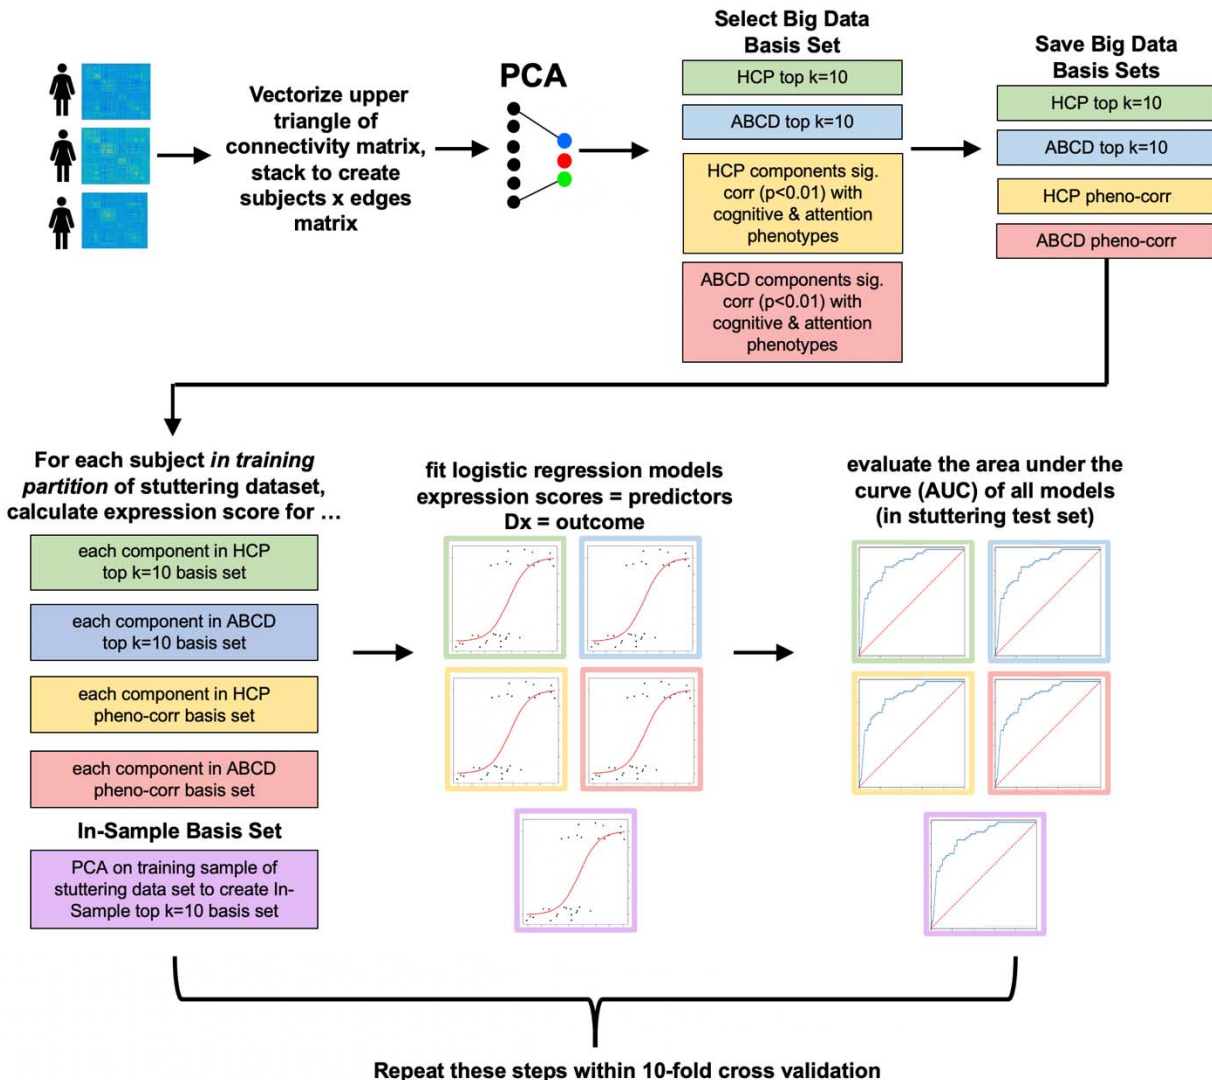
Vectorize upper triangle of connectivity matrix, stack to create subjects x edges matrix

PCA

Select Big Data Basis Set

HCP top k=10

ABCD top k=10

HCP components sig. corr (p<0.01) with cognitive & attention phenotypes

ABCD components sig. corr (p<0.01) with cognitive & attention phenotypes

Save Big Data Basis Sets

HCP top k=10

ABCD top k=10

HCP pheno-corr

ABCD pheno-corr

For each subject *in training partition* of stuttering dataset, calculate expression score for …

each component in HCP top k=10 basis set

each component in ABCD top k=10 basis set

each component in HCP pheno-corr basis set

each component in ABCD pheno-corr basis set

In-Sample Basis Set

PCA on training sample of stuttering data set to create In-Sample top k=10 basis set

fit logistic regression models expression scores = predictors Dx = outcome

evaluate the area under the curve (AUC) of all models (in stuttering test set)

Repeat these steps within 10-fold cross validation